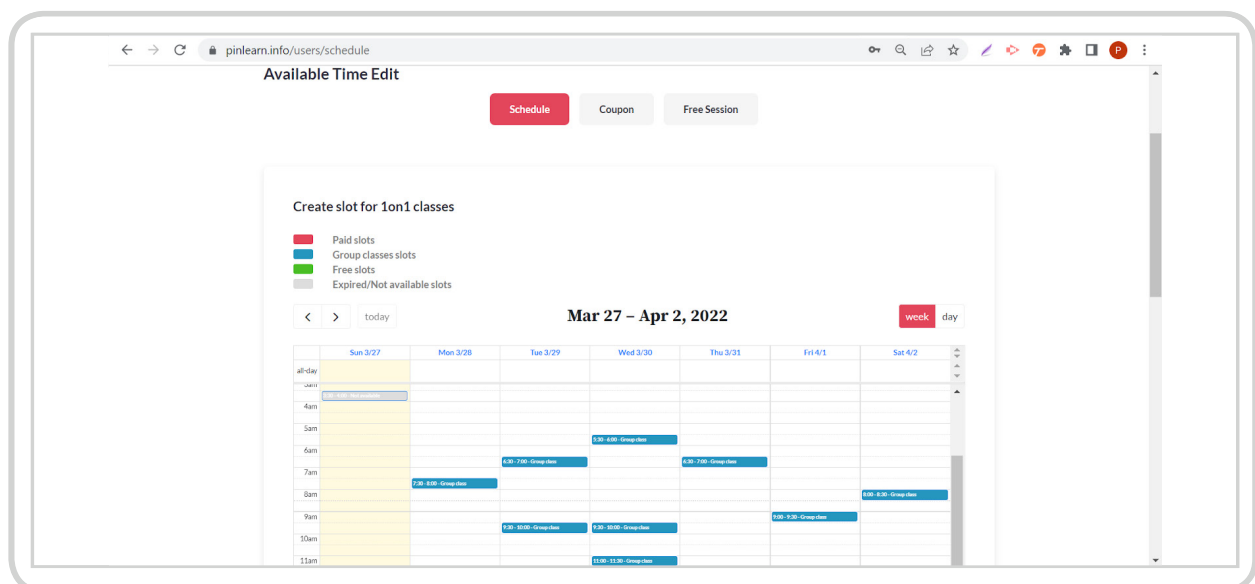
pinlearn.info/users/schedule

P

Available Time Edit

Schedule
Coupon
Free Session

Create slot for 1on1 classes

Paid slots
Group classes slots
Free slots
Expired/Not available slots

today

Mar 27 – Apr 2, 2022

week
day

| | Sun 3/27 | Mon 3/28 | Tue 3/29 | Wed 3/30 | Thu 3/31 | Fri 4/1 | Sat 4/2 |
|---|---|---|---|---|---|---|---|
| all-day | | | | | | | |
| 3am | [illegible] - Not available | | | | | | |
| 4am | | | | | | | |
| 5am | | | | 5:30 - 6:00 - Group class | | | |
| 6am | | | 6:30 - 7:00 - Group class | | 6:30 - 7:00 - Group class | | |
| 7am | | 7:30 - 8:00 - Group class | | | | | |
| 8am | | | | | | | 8:00 - 8:30 - Group class |
| 9am | | | 9:30 - 10:00 - Group class | 9:30 - 10:00 - Group class | | 9:00 - 9:30 - Group class | |
| 10am | | | | | | | |
| 11am | | | | 11:00 - 11:30 - Group class | | | |